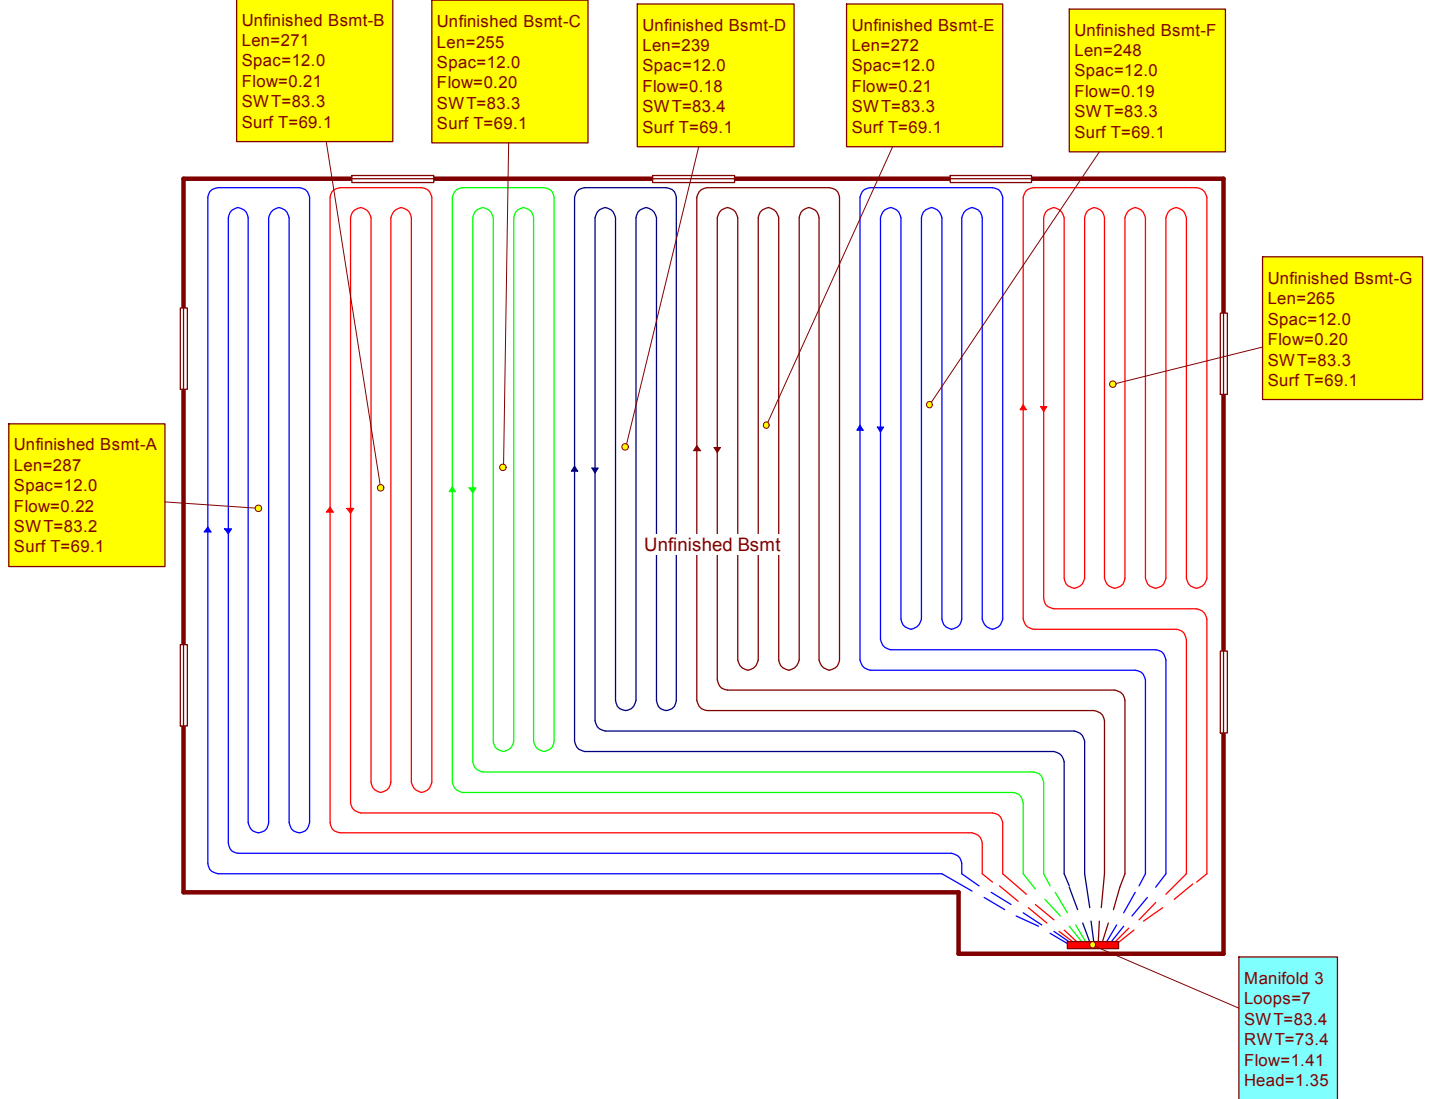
Unfinished Bsmt-B
Len=271
Spac=12.0
Flow=0.21
SWT=83.3
Surf T=69.1

Unfinished Bsmt-C
Len=255
Spac=12.0
Flow=0.20
SWT=83.3
Surf T=69.1

Unfinished Bsmt-D
Len=239
Spac=12.0
Flow=0.18
SWT=83.4
Surf T=69.1

Unfinished Bsmt-E
Len=272
Spac=12.0
Flow=0.21
SWT=83.3
Surf T=69.1

Unfinished Bsmt-F
Len=248
Spac=12.0
Flow=0.19
SWT=83.3
Surf T=69.1

Unfinished Bsmt-G
Len=265
Spac=12.0
Flow=0.20
SWT=83.3
Surf T=69.1

Unfinished Bsmt-A
Len=287
Spac=12.0
Flow=0.22
SWT=83.2
Surf T=69.1

Unfinished Bsmt

Manifold 3
Loops=7
SWT=83.4
RWT=73.4
Flow=1.41
Head=1.35